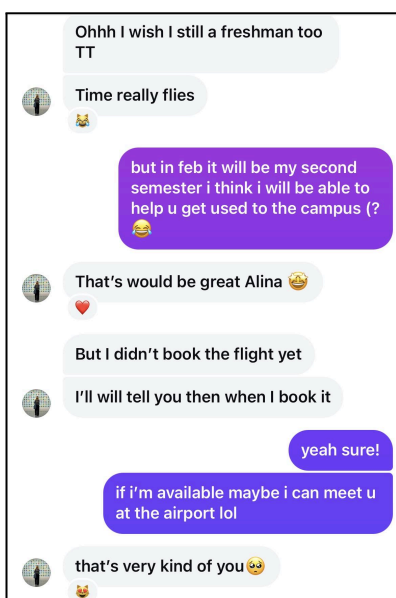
Ohhh I wish I still a freshman too TT

Time really flies

but in feb it will be my second semester i think i will be able to help u get used to the campus (? 😂

That's would be great Alina 🤩

But I didn't book the flight yet

I'll will tell you then when I book it

yeah sure!

if i'm available maybe i can meet u at the airport lol

that's very kind of you🥺